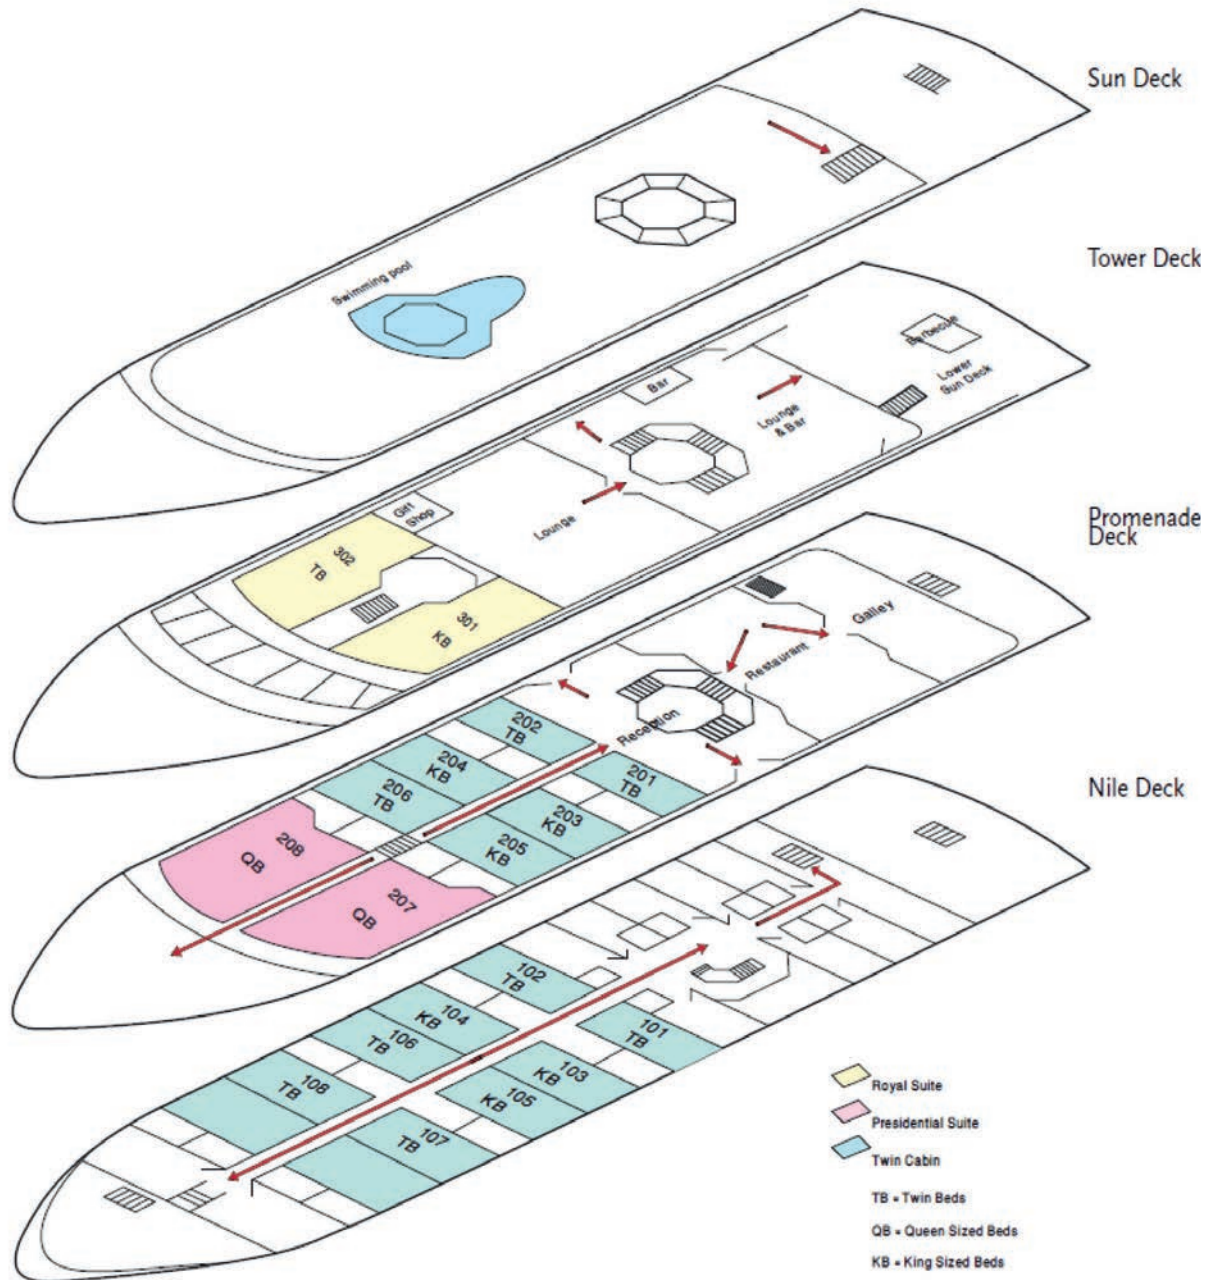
Sun Deck

Swimming pool

Tower Deck

Barbecue

Lower Sun Deck

Bar

Lounge & Bar

Gift Shop

Lounge

302 TB

301 KB

Promenade Deck

Galley

Restaurant

Reception

202 TB

204 KB

201 TB

206 TB

203 KB

205 KB

208 QB

207 QB

Nile Deck

102 TB

104 KB

101 TB

106 TB

103 KB

108 TB

105 KB

107 TB

Royal Suite

Presidential Suite

Twin Cabin

TB = Twin Beds

QB = Queen Sized Beds

KB = King Sized Beds